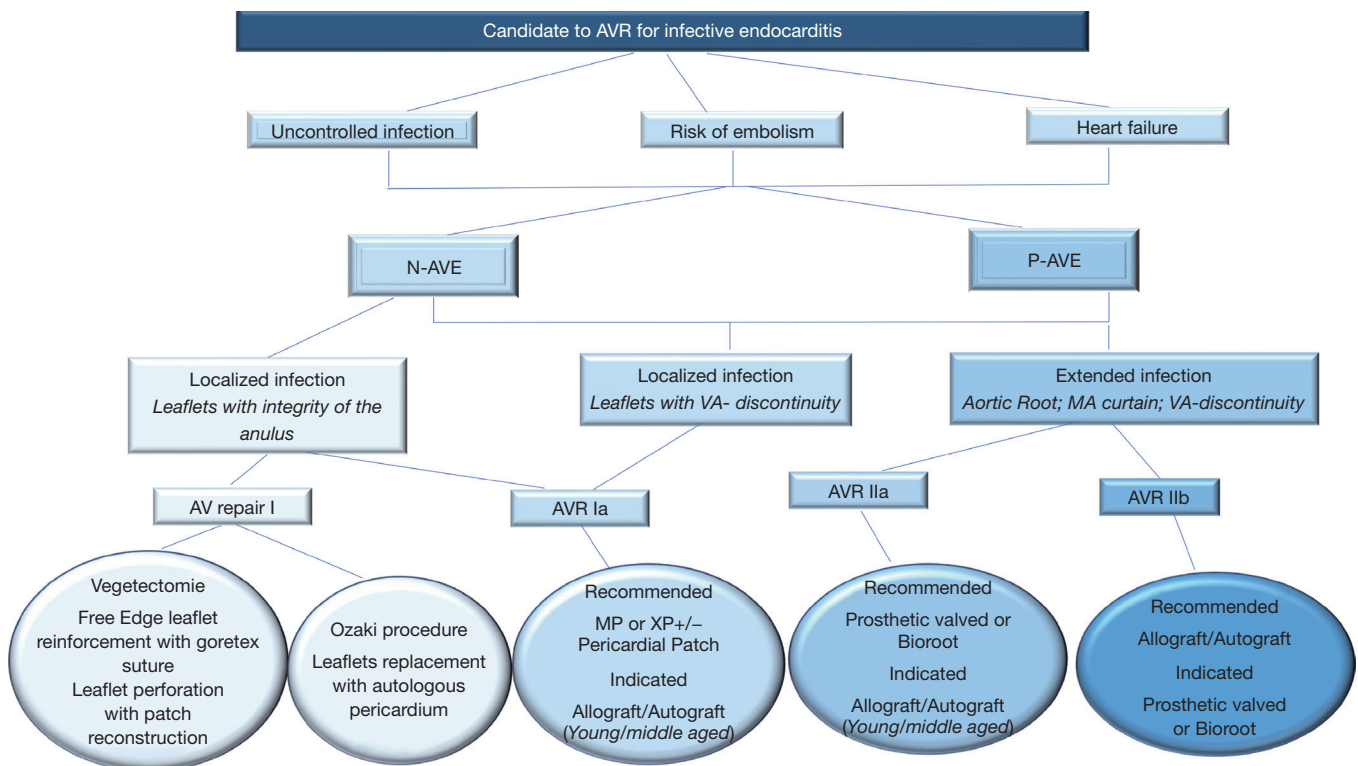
Candidate to AVR for infective endocarditis

Uncontrolled infection

Risk of embolism

Heart failure

N-AVE

P-AVE

Localized infection
*Leaflets with integrity of the anulus*

Localized infection
*Leaflets with VA- discontinuity*

Extended infection
*Aortic Root; MA curtain; VA-discontinuity*

AV repair I

AVR Ia

AVR IIa

AVR IIb

Vegetectomie
Free Edge leaflet reinforcement with goretex suture
Leaflet perforation with patch reconstruction

Ozaki procedure
Leaflets replacement with autologous pericardium

Recommended
MP or XP+/– Pericardial Patch
Indicated
Allograft/Autograft
(*Young/middle aged*)

Recommended
Prosthetic valved or Bioroot
Indicated
Allograft/Autograft
(*Young/middle aged*)

Recommended
Allograft/Autograft
Indicated
Prosthetic valved or Bioroot